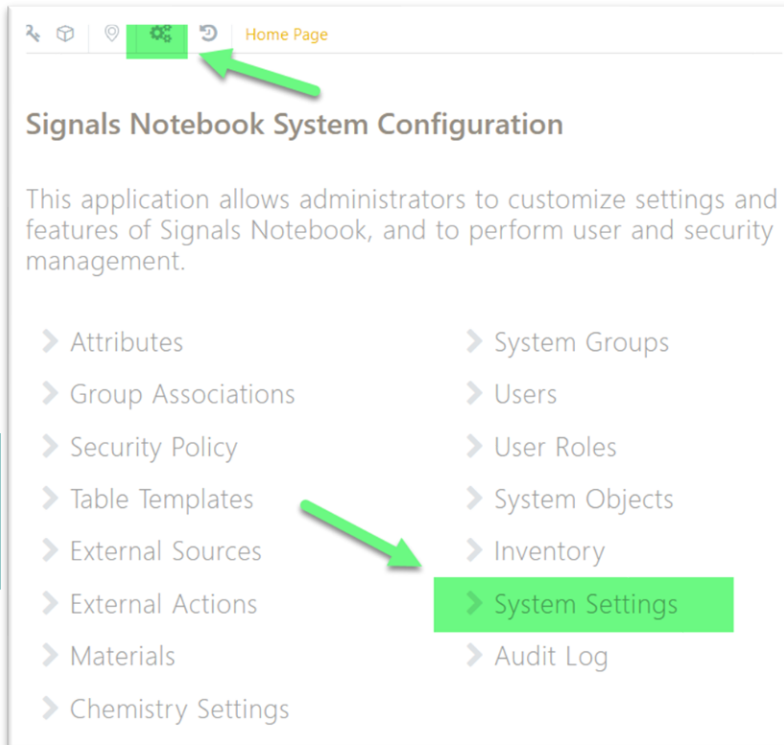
Home Page

Signals Notebook System Configuration

This application allows administrators to customize settings and features of Signals Notebook, and to perform user and security management.

Attributes
Group Associations
Security Policy
Table Templates
External Sources
External Actions
Materials
Chemistry Settings

System Groups
Users
User Roles
System Objects
Inventory
System Settings
Audit Log